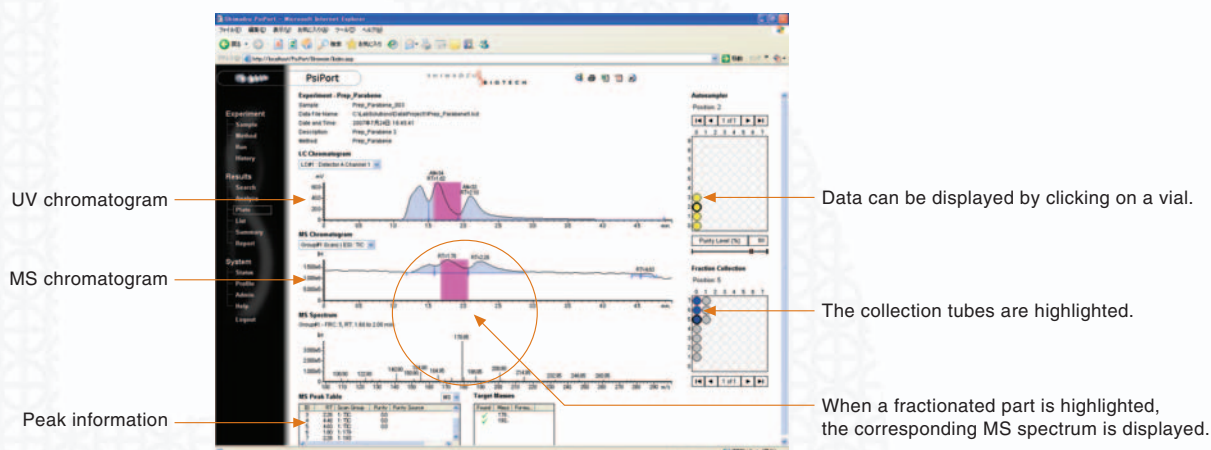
UV chromatogram

MS chromatogram

Peak information

Data can be displayed by clicking on a vial.

The collection tubes are highlighted.

When a fractionated part is highlighted, the corresponding MS spectrum is displayed.

Shimadzu PsiPort - Microsoft Internet Explorer

PsiPort

SHIMADZU BIOTECH

Experiment
Sample
Method
Run
History

Results
Search
Analysis
Plate
List
Summary
Report

System
Status
Profile
Admin
Help
Logout

Experiment : Prep_Parabens
Sample Prep_Parabens_003
Data File Name C:\LabSolutions\Data\Project1\Prep_Parabens4.lcd
Date and Time
Description Prep_Parabens 3
Method Prep_Parabens

LC Chromatogram
LC#1 : Detector A Channel 1

MS Chromatogram

MS Spectrum

MS Peak Table

Target Masses

Autosampler
Position: 2
1 of 1

Purity Level (%)

Fraction Collection
Position: 5
1 of 1